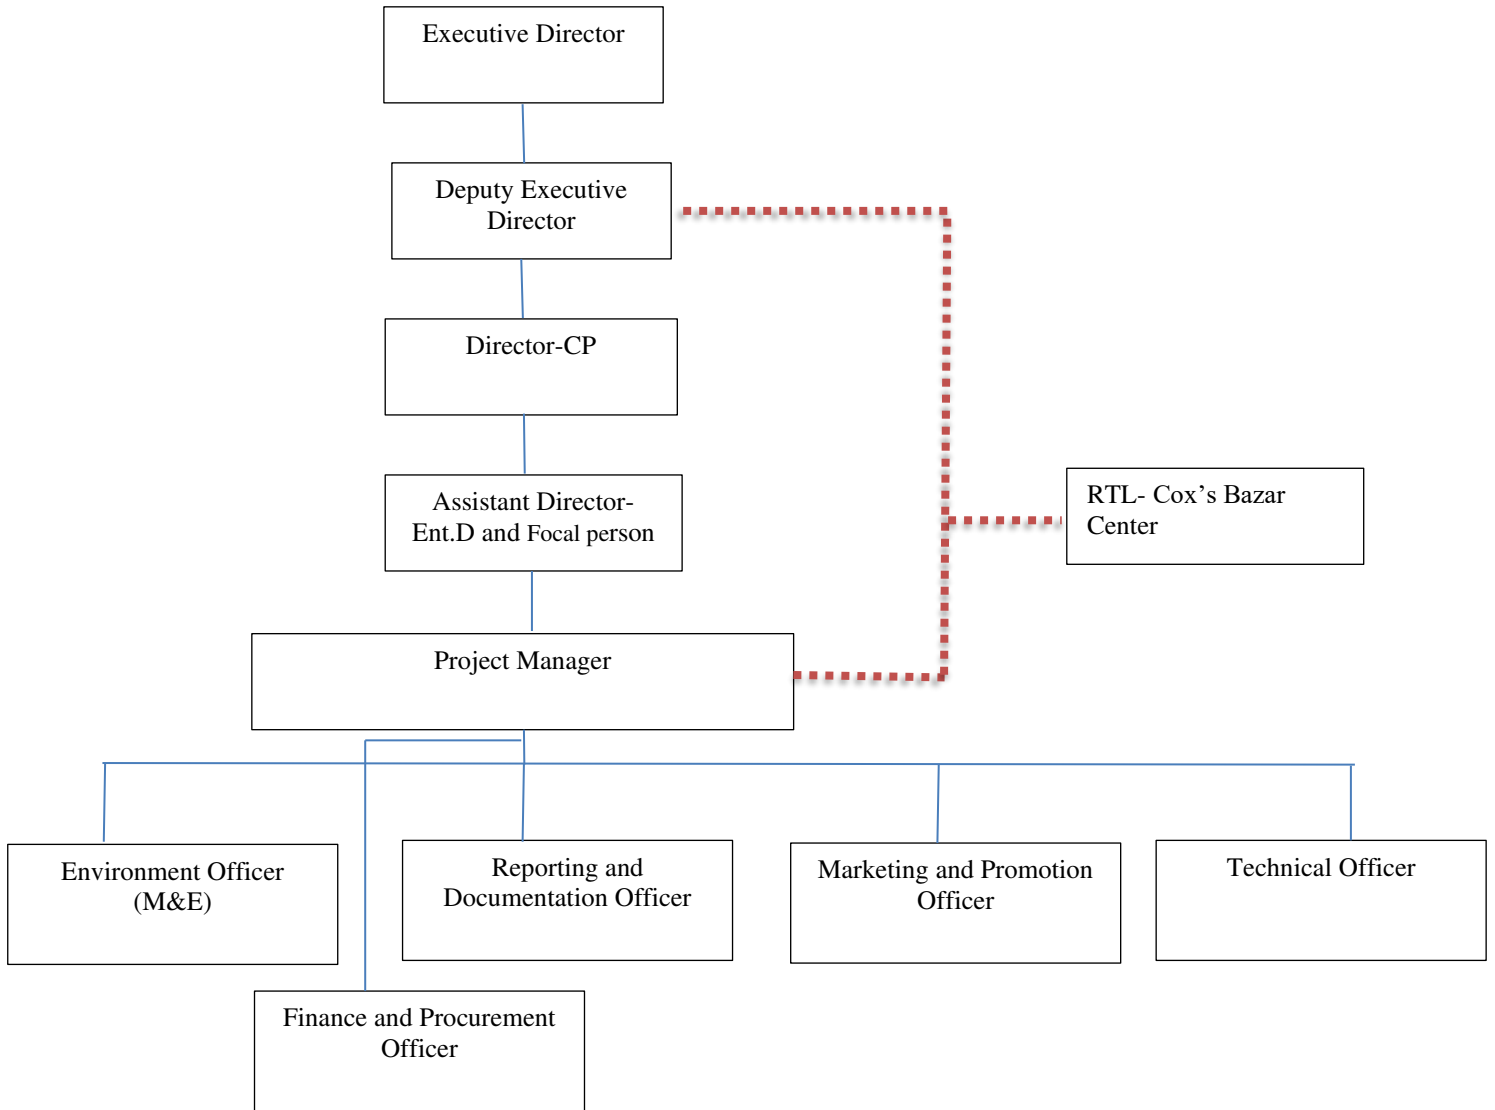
Executive Director

Deputy Executive Director

Director-CP

Assistant Director-Ent.D and Focal person

Project Manager

RTL- Cox's Bazar Center

Environment Officer (M&E)

Reporting and Documentation Officer

Marketing and Promotion Officer

Technical Officer

Finance and Procurement Officer